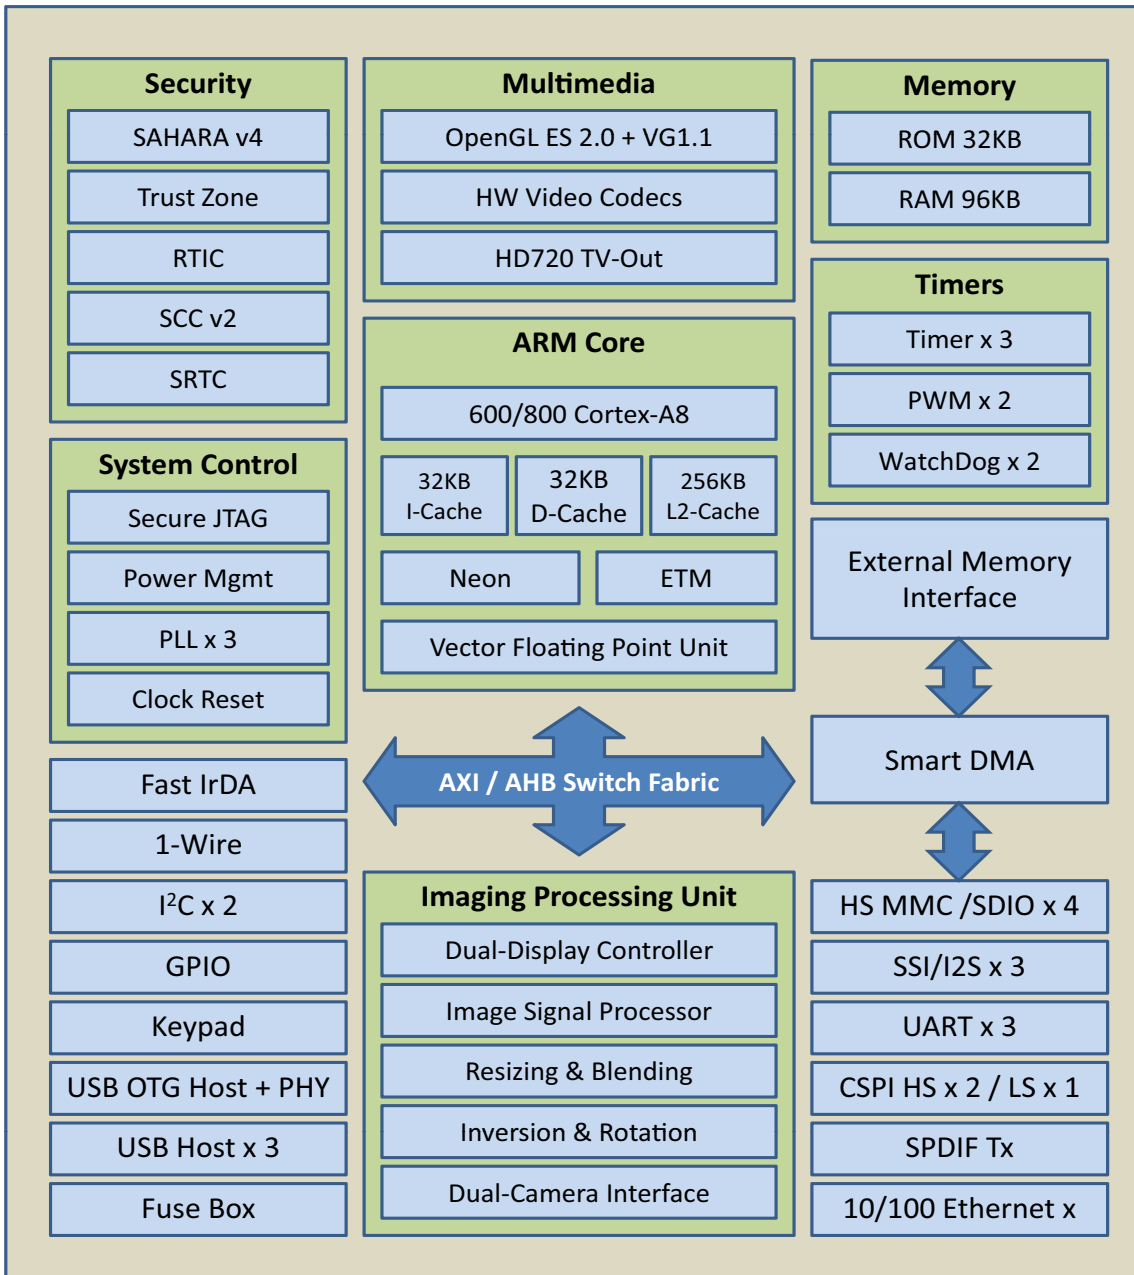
Security
SAHARA v4
Trust Zone
RTIC
SCC v2
SRTC

Multimedia
OpenGL ES 2.0 + VG1.1
HW Video Codecs
HD720 TV-Out

Memory
ROM 32KB
RAM 96KB

ARM Core
600/800 Cortex-A8
32KB I-Cache
32KB D-Cache
256KB L2-Cache
Neon
ETM
Vector Floating Point Unit

Timers
Timer x 3
PWM x 2
WatchDog x 2

System Control
Secure JTAG
Power Mgmt
PLL x 3
Clock Reset

External Memory Interface

AXI / AHB Switch Fabric

Smart DMA

Fast IrDA
1-Wire
I$^2$C x 2
GPIO
Keypad
USB OTG Host + PHY
USB Host x 3
Fuse Box

Imaging Processing Unit
Dual-Display Controller
Image Signal Processor
Resizing & Blending
Inversion & Rotation
Dual-Camera Interface

HS MMC /SDIO x 4
SSI/I2S x 3
UART x 3
CSPI HS x 2 / LS x 1
SPDIF Tx
10/100 Ethernet x